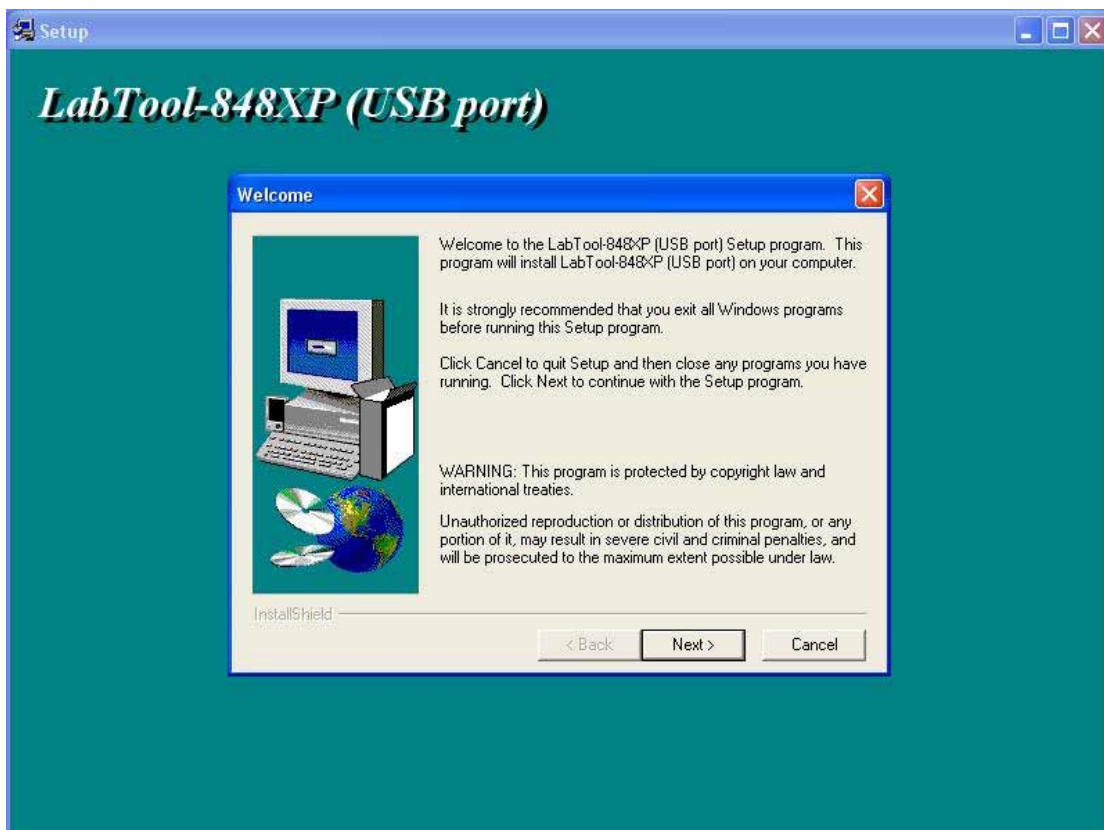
Setup

LabTool-848XP (USB port)

Welcome

Welcome to the LabTool-848XP (USB port) Setup program. This program will install LabTool-848XP (USB port) on your computer.

It is strongly recommended that you exit all Windows programs before running this Setup program.

Click Cancel to quit Setup and then close any programs you have running. Click Next to continue with the Setup program.

WARNING: This program is protected by copyright law and international treaties.

Unauthorized reproduction or distribution of this program, or any portion of it, may result in severe civil and criminal penalties, and will be prosecuted to the maximum extent possible under law.

InstallShield

< Back

Next >

Cancel